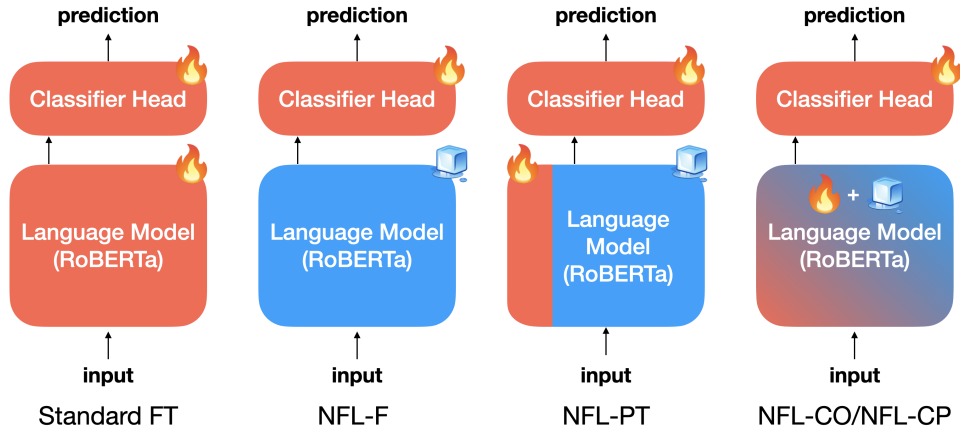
prediction

Classifier Head

Language Model (RoBERTa)

input

Standard FT

prediction

Classifier Head

Language Model (RoBERTa)

input

NFL-F

prediction

Classifier Head

Language Model (RoBERTa)

input

NFL-PT

prediction

Classifier Head

+

Language Model (RoBERTa)

input

NFL-CO/NFL-CP